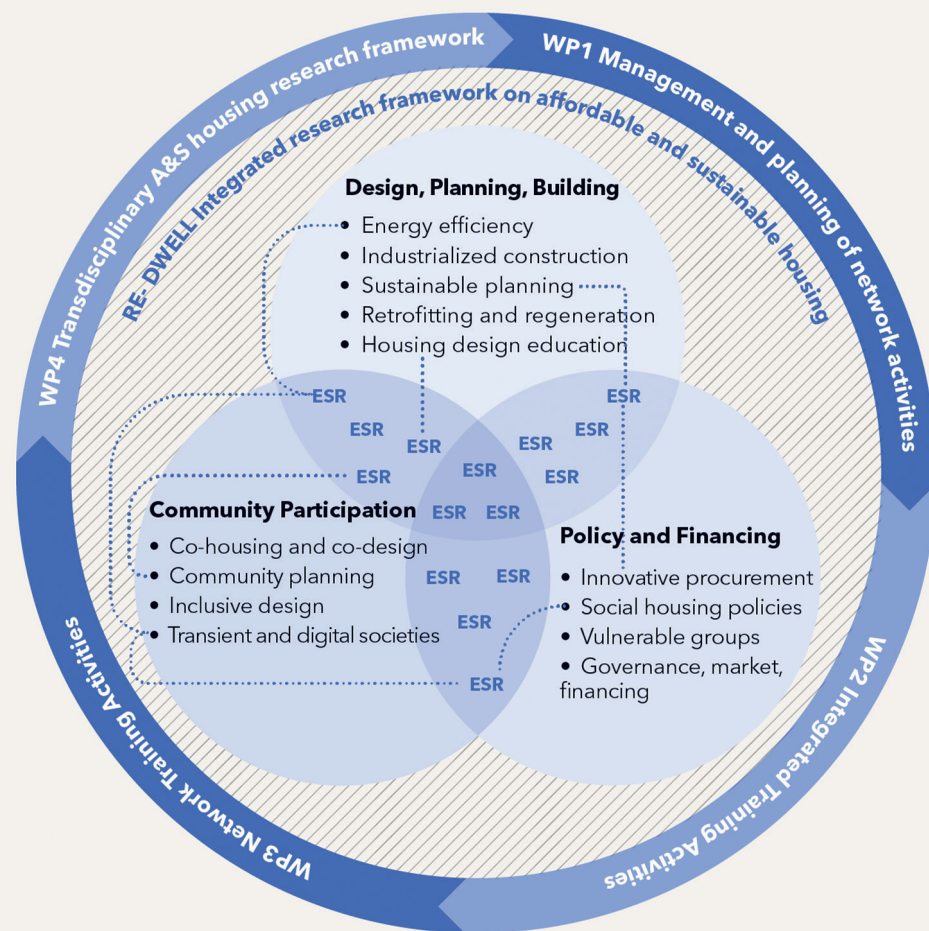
WP1 Management and planning of network activities

WP2 Integrated Training Activities

WP3 Network Training Activities

WP4 Transdisciplinary A&S housing research framework

RE- DWELL Integrated research framework on affordable and sustainable housing

Design, Planning, Building
• Energy efficiency
• Industrialized construction
• Sustainable planning
• Retrofitting and regeneration
• Housing design education

Community Participation
• Co-housing and co-design
• Community planning
• Inclusive design
• Transient and digital societies

Policy and Financing
• Innovative procurement
• Social housing policies
• Vulnerable groups
• Governance, market, financing

ESR
ESR
ESR
ESR
ESR
ESR
ESR
ESR
ESR
ESR
ESR
ESR
ESR
ESR
ESR